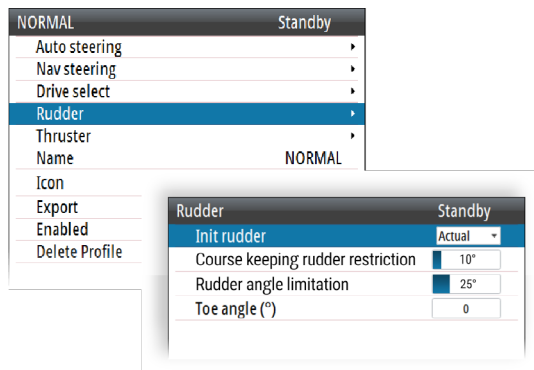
NORMAL Standby
Auto steering ▸
Nav steering ▸
Drive select ▸
Rudder ▸
Thruster ▸
Name NORMAL
Icon
Export
Enabled
Delete Profile

Rudder Standby
Init rudder Actual ▾
Course keeping rudder restriction 10°
Rudder angle limitation 25°
Toe angle (°) 0